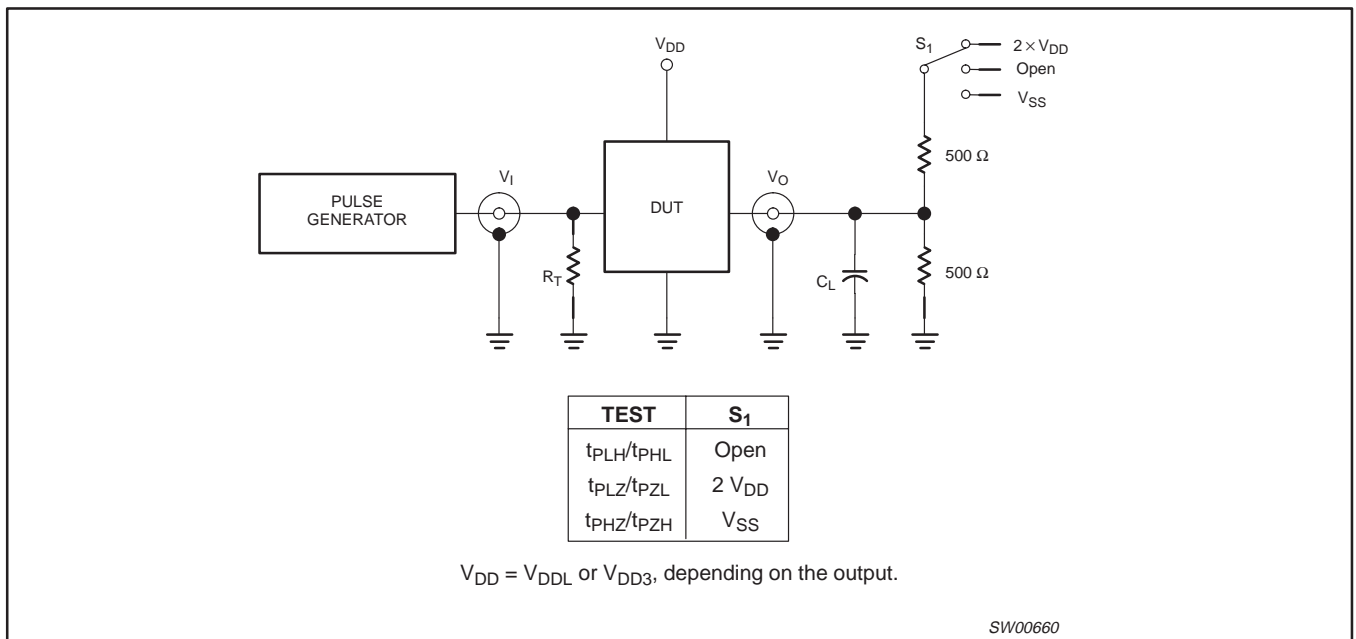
$V_{DD}$

$S_1$

$2 \times V_{DD}$

Open

$V_{SS}$

500 Ω

PULSE GENERATOR

$V_I$

DUT

$V_O$

$R_T$

$C_L$

500 Ω

| TEST | $S_1$ |
|---|---|
| $t_{PLH}/t_{PHL}$ | Open |
| $t_{PLZ}/t_{PZL}$ | 2 $V_{DD}$ |
| $t_{PHZ}/t_{PZH}$ | $V_{SS}$ |

$V_{DD}$ = $V_{DDL}$ or $V_{DD3}$, depending on the output.

SW00660